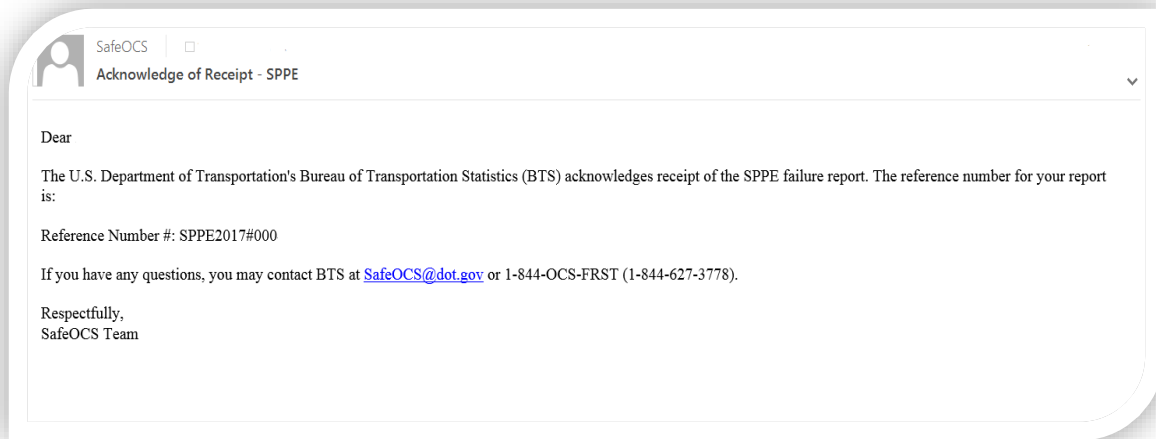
SafeOCS
Acknowledge of Receipt - SPPE

Dear

The U.S. Department of Transportation's Bureau of Transportation Statistics (BTS) acknowledges receipt of the SPPE failure report. The reference number for your report is:

Reference Number #: SPPE2017#000

If you have any questions, you may contact BTS at SafeOCS@dot.gov or 1-844-OCS-FRST (1-844-627-3778).

Respectfully,
SafeOCS Team